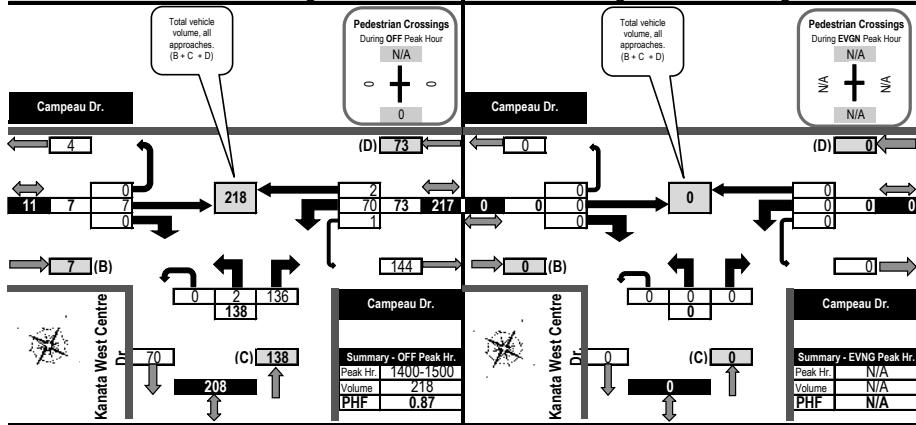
Total vehicle volume, all approaches. (B + C + D)

Pedestrian Crossings
During OFF Peak Hour
N/A
0
0
0

Campeau Dr.

4
(D) 73

0
7
0
218
2
70
1
73
217
11
7

7 (B)
144

0
2
136
138

Kanata West Centre Dr.

Campeau Dr.

70
(C) 138
208

Summary - OFF Peak Hr.
| Peak Hr. | 1400-1500 |
|---|---|
| Volume | 218 |
| PHF | 0.87 |

Total vehicle volume, all approaches. (B + C + D)

Pedestrian Crossings
During EVGN Peak Hour
N/A
N/A
N/A
N/A

Campeau Dr.

0
(D) 0

0
0
0
0
0
0
0
0
0
0
0

0 (B)
0

0
0
0
0

Kanata West Centre Dr.

Campeau Dr.

0
(C) 0
0

Summary - EVNG Peak Hr.
| Peak Hr. | N/A |
|---|---|
| Volume | N/A |
| PHF | N/A |